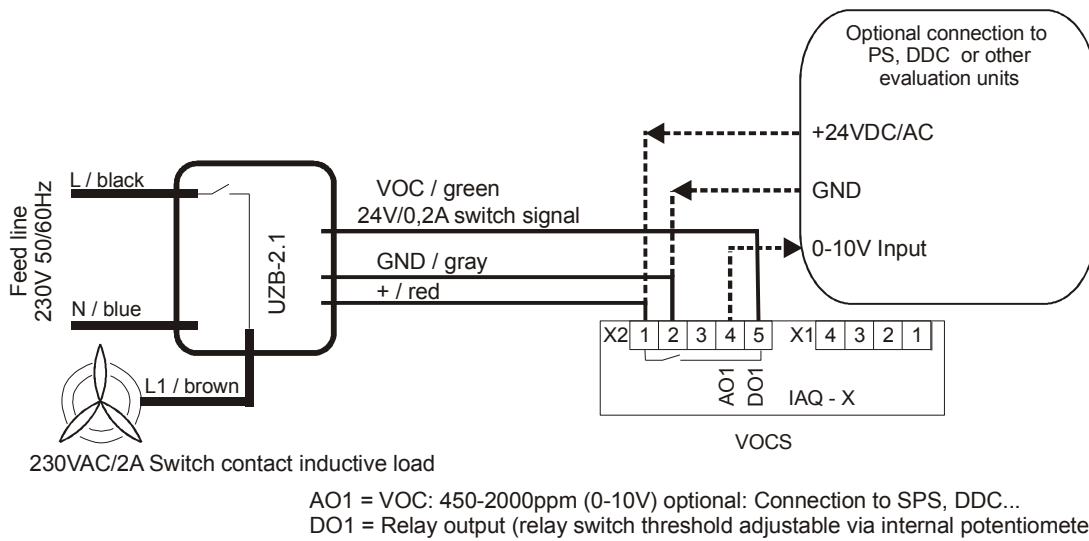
Optional connection to PS, DDC or other evaluation units

+24VDC/AC

GND

0-10V Input

Feed line
230V 50/60Hz

L / black

N / blue

UZB-2.1

VOC / green
24V/0,2A switch signal

GND / gray

+ / red

L1 / brown

X2 1 2 3 4 5

X1 4 3 2 1

AO1
DO1

IAQ - X

VOCS

230VAC/2A Switch contact inductive load

AO1 = VOC: 450-2000ppm (0-10V) optional: Connection to SPS, DDC...
DO1 = Relay output (relay switch threshold adjustable via internal potentiomete